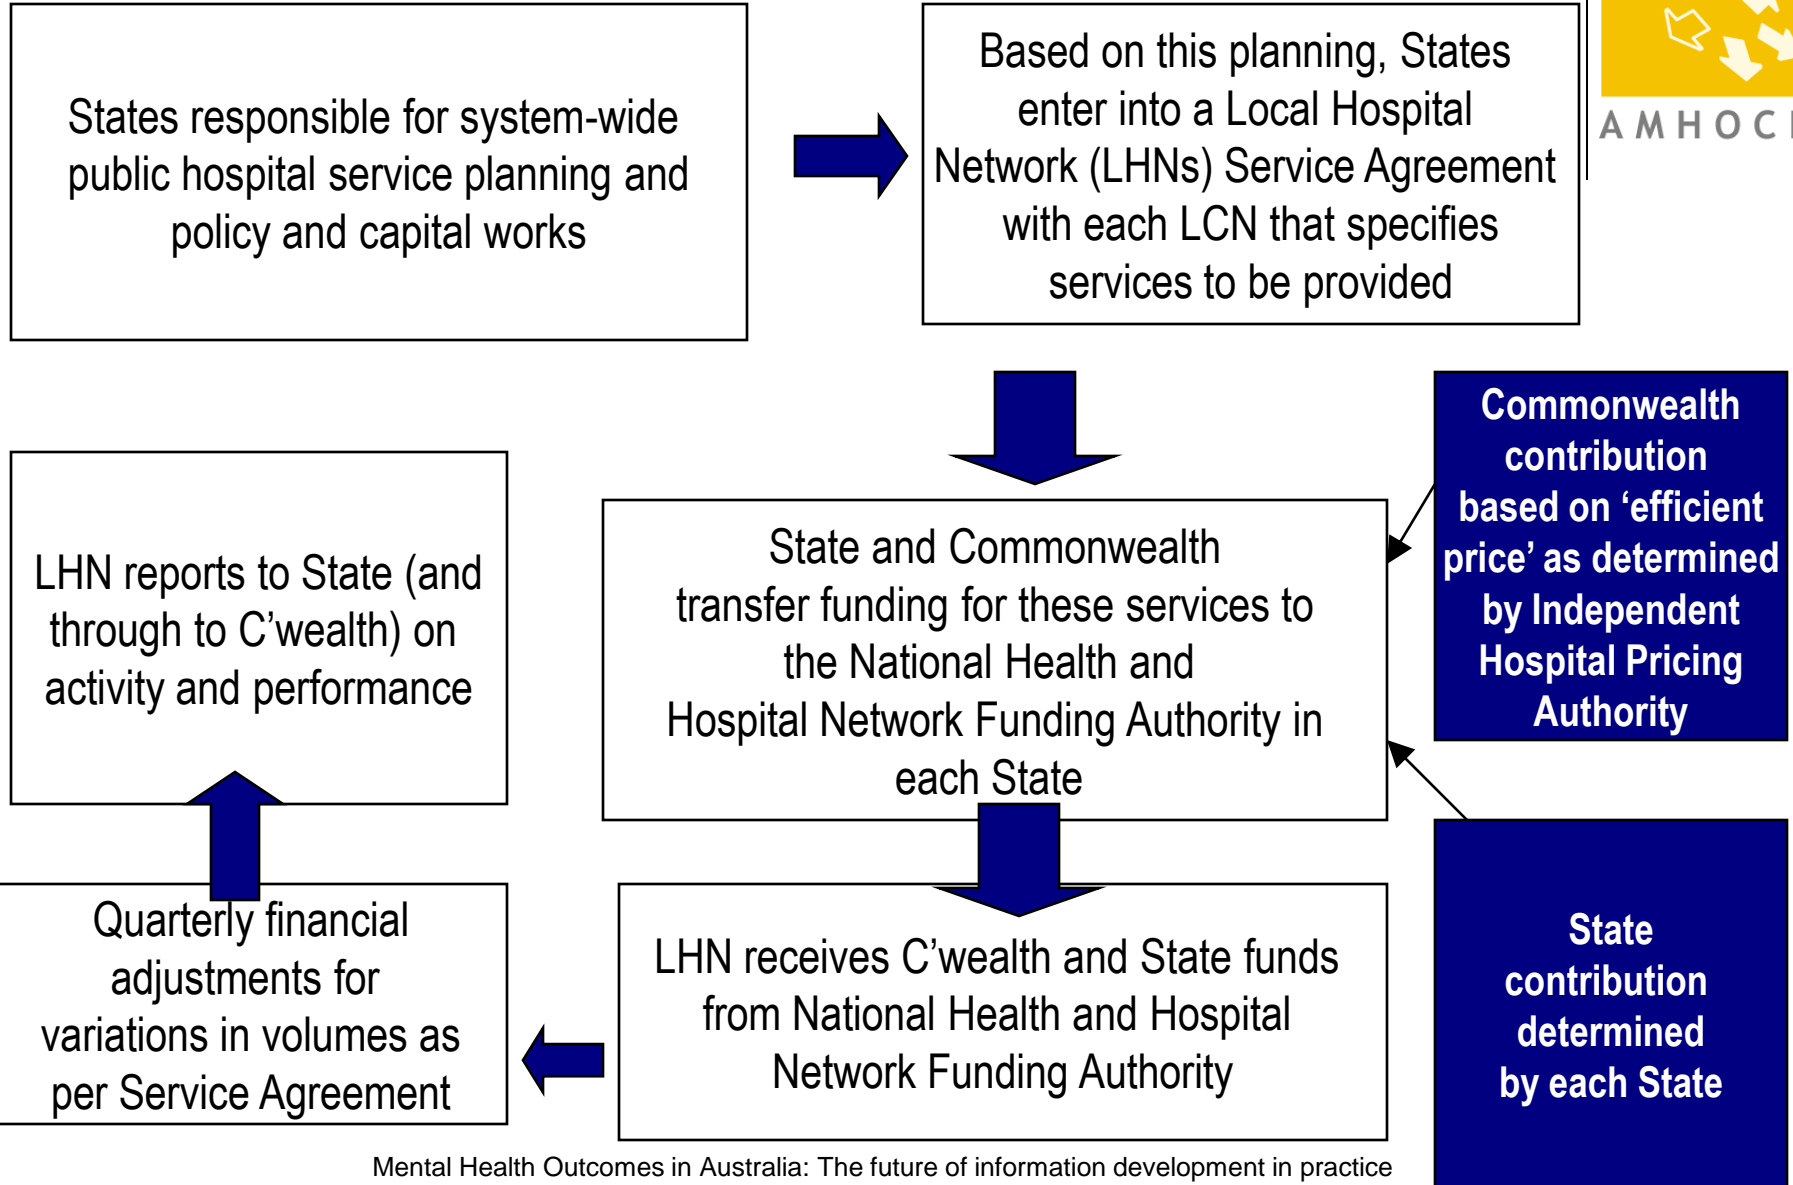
States responsible for system-wide public hospital service planning and policy and capital works

Based on this planning, States enter into a Local Hospital Network (LHNs) Service Agreement with each LCN that specifies services to be provided

AMHOC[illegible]

Commonwealth contribution based on 'efficient price' as determined by Independent Hospital Pricing Authority

State and Commonwealth transfer funding for these services to the National Health and Hospital Network Funding Authority in each State

LHN reports to State (and through to C'wealth) on activity and performance

State contribution determined by each State

LHN receives C'wealth and State funds from National Health and Hospital Network Funding Authority

Quarterly financial adjustments for variations in volumes as per Service Agreement

Mental Health Outcomes in Australia: The future of information development in practice